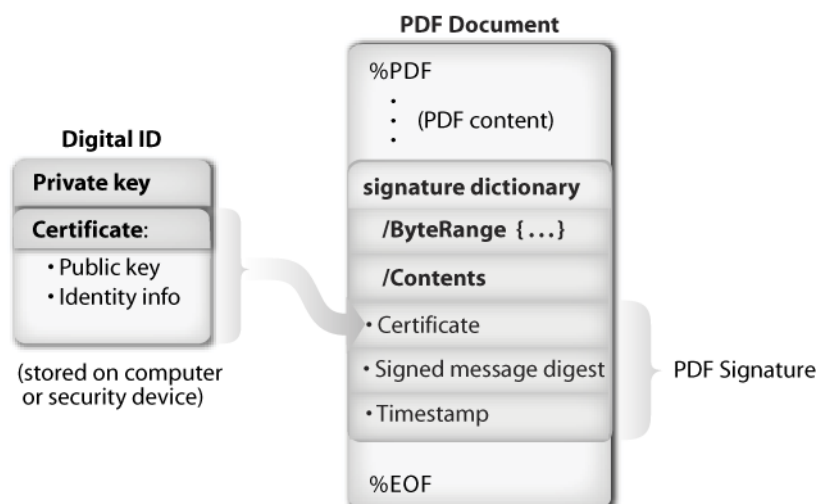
Digital ID

Private key

Certificate:

• Public key
• Identity info

(stored on computer or security device)

PDF Document

%PDF
.
. (PDF content)
.

signature dictionary

/ByteRange {...}

/Contents

• Certificate

• Signed message digest

• Timestamp

%EOF

PDF Signature